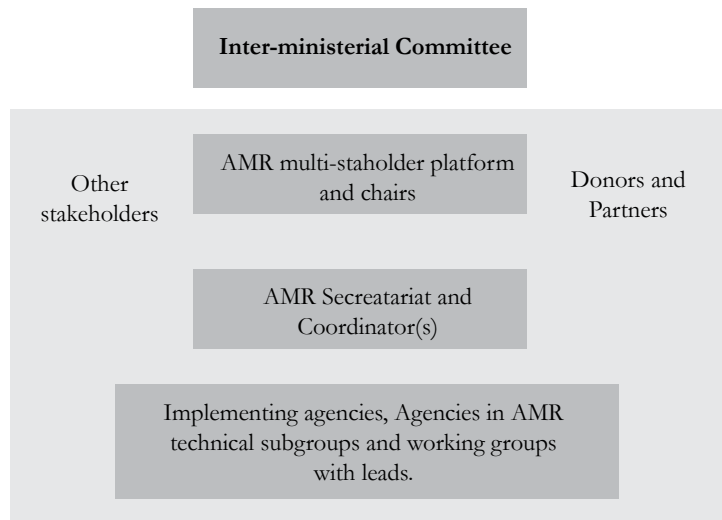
**Inter-ministerial Committee**

Other stakeholders

AMR multi-staholder platform and chairs

Donors and Partners

AMR Secreatariat and Coordinator(s)

Implementing agencies, Agencies in AMR technical subgroups and working groups with leads.